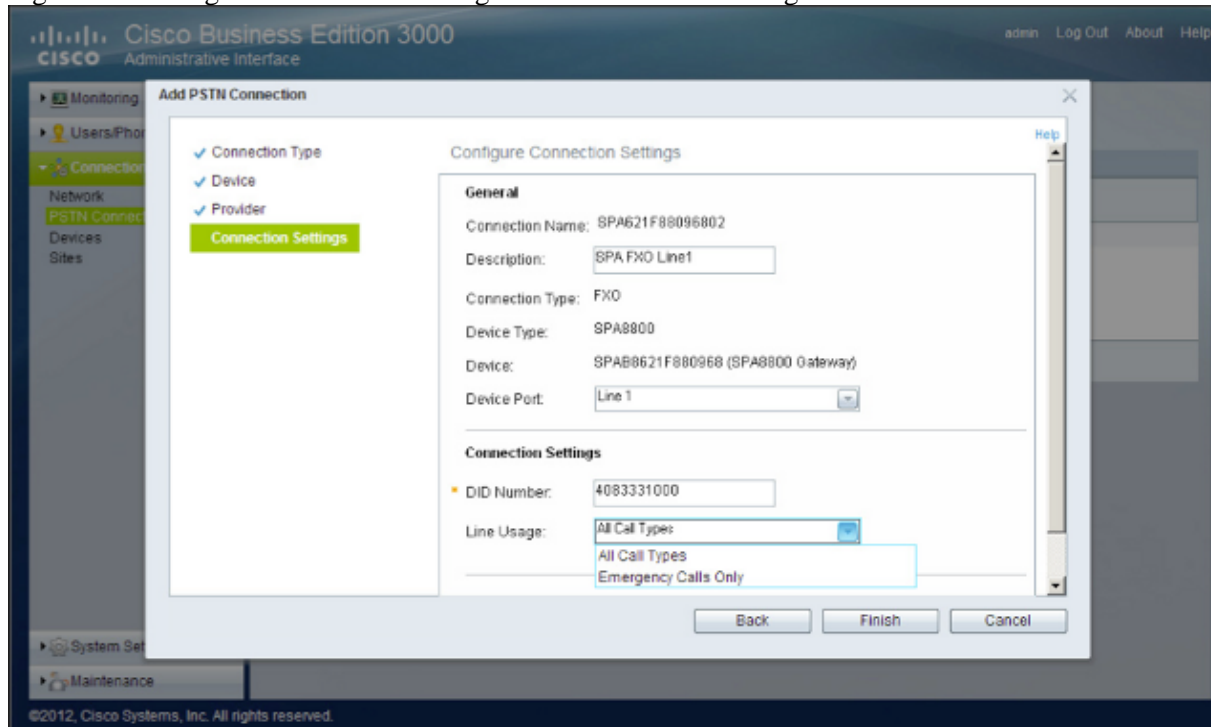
Cisco Business Edition 3000
CISCO Administrative Interface

admin Log Out About Help

Monitoring
Users/Phor
Connectio
Network
PSTN Connec
Devices
Sites

Add PSTN Connection

Connection Type
Device
Provider
Connection Settings

Help

Configure Connection Settings

General

Connection Name: SPA621F88096802

Description: SPA FXO Line1

Connection Type: FXO

Device Type: SPA8800

Device: SPA88621F880968 (SPA8800 Gateway)

Device Port: Line 1

Connection Settings

* DID Number: 4083331000

Line Usage: All Call Types

All Call Types
Emergency Calls Only

Back Finish Cancel

System Set
Maintenance

©2012, Cisco Systems, Inc. All rights reserved.